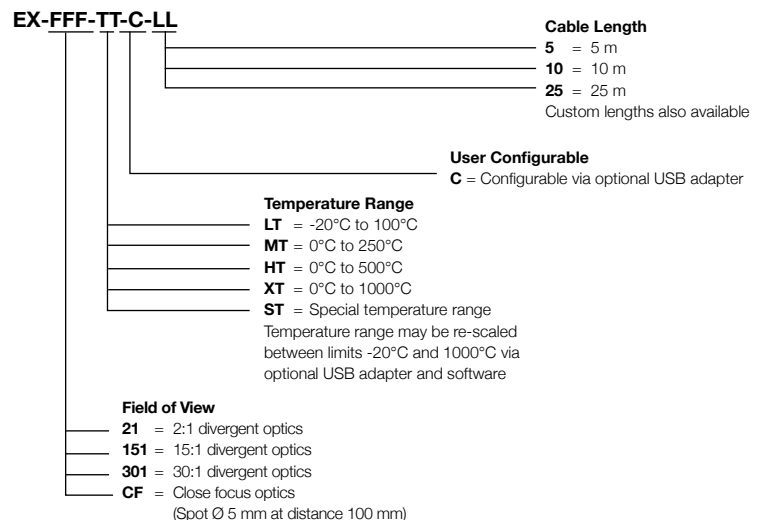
EX-FFF-TT-C-LL

Cable Length
5 = 5 m
10 = 10 m
25 = 25 m
Custom lengths also available

User Configurable
C = Configurable via optional USB adapter

Temperature Range
LT = -20°C to 100°C
MT = 0°C to 250°C
HT = 0°C to 500°C
XT = 0°C to 1000°C
ST = Special temperature range
Temperature range may be re-scaled between limits -20°C and 1000°C via optional USB adapter and software

Field of View
21 = 2:1 divergent optics
151 = 15:1 divergent optics
301 = 30:1 divergent optics
CF = Close focus optics
(Spot Ø 5 mm at distance 100 mm)